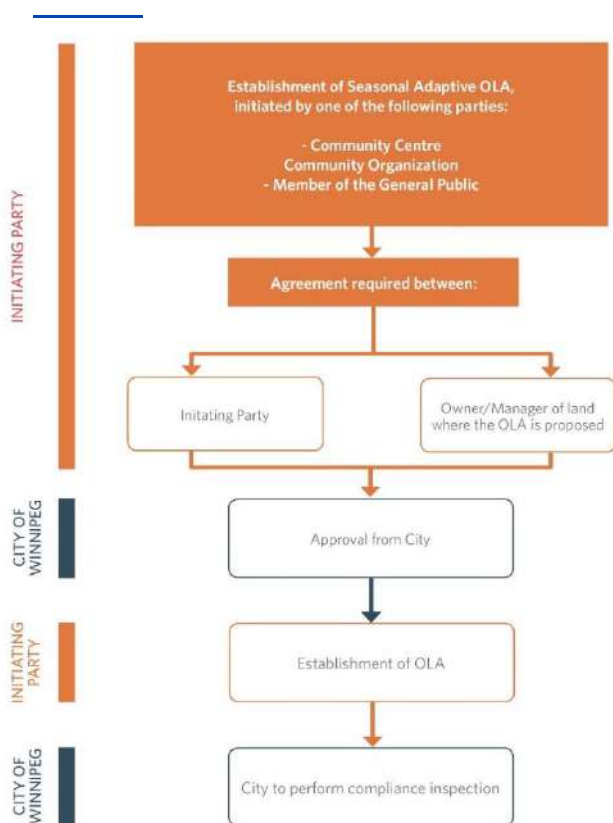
INITIATING PARTY

Establishment of Seasonal Adaptive OLA, initiated by one of the following parties:

- Community Centre
Community Organization
- Member of the General Public

Agreement required between:

Initating Party

Owner/Manager of land where the OLA is proposed

CITY OF WINNIPEG

Approval from City

INITIATING PARTY

Establishment of OLA

CITY OF WINNIPEG

City to perform compliance inspection